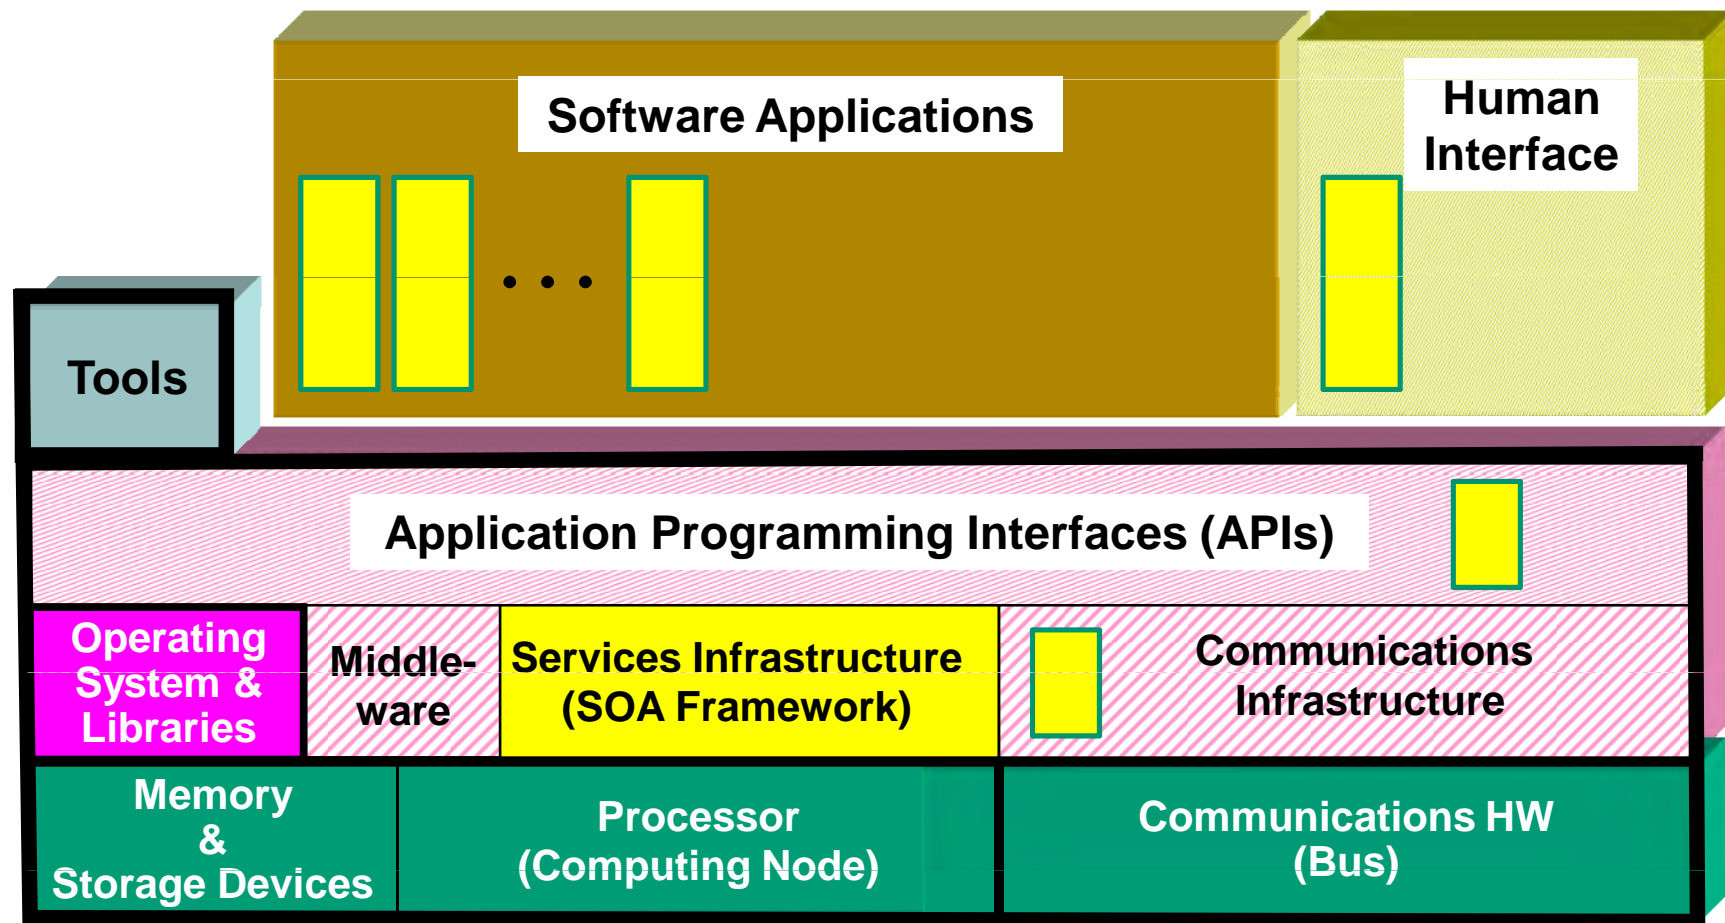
Software Applications

Human Interface

Tools

. . .

Application Programming Interfaces (APIs)

Operating System & Libraries

Middleware

Services Infrastructure (SOA Framework)

Communications Infrastructure

Memory & Storage Devices

Processor (Computing Node)

Communications HW (Bus)